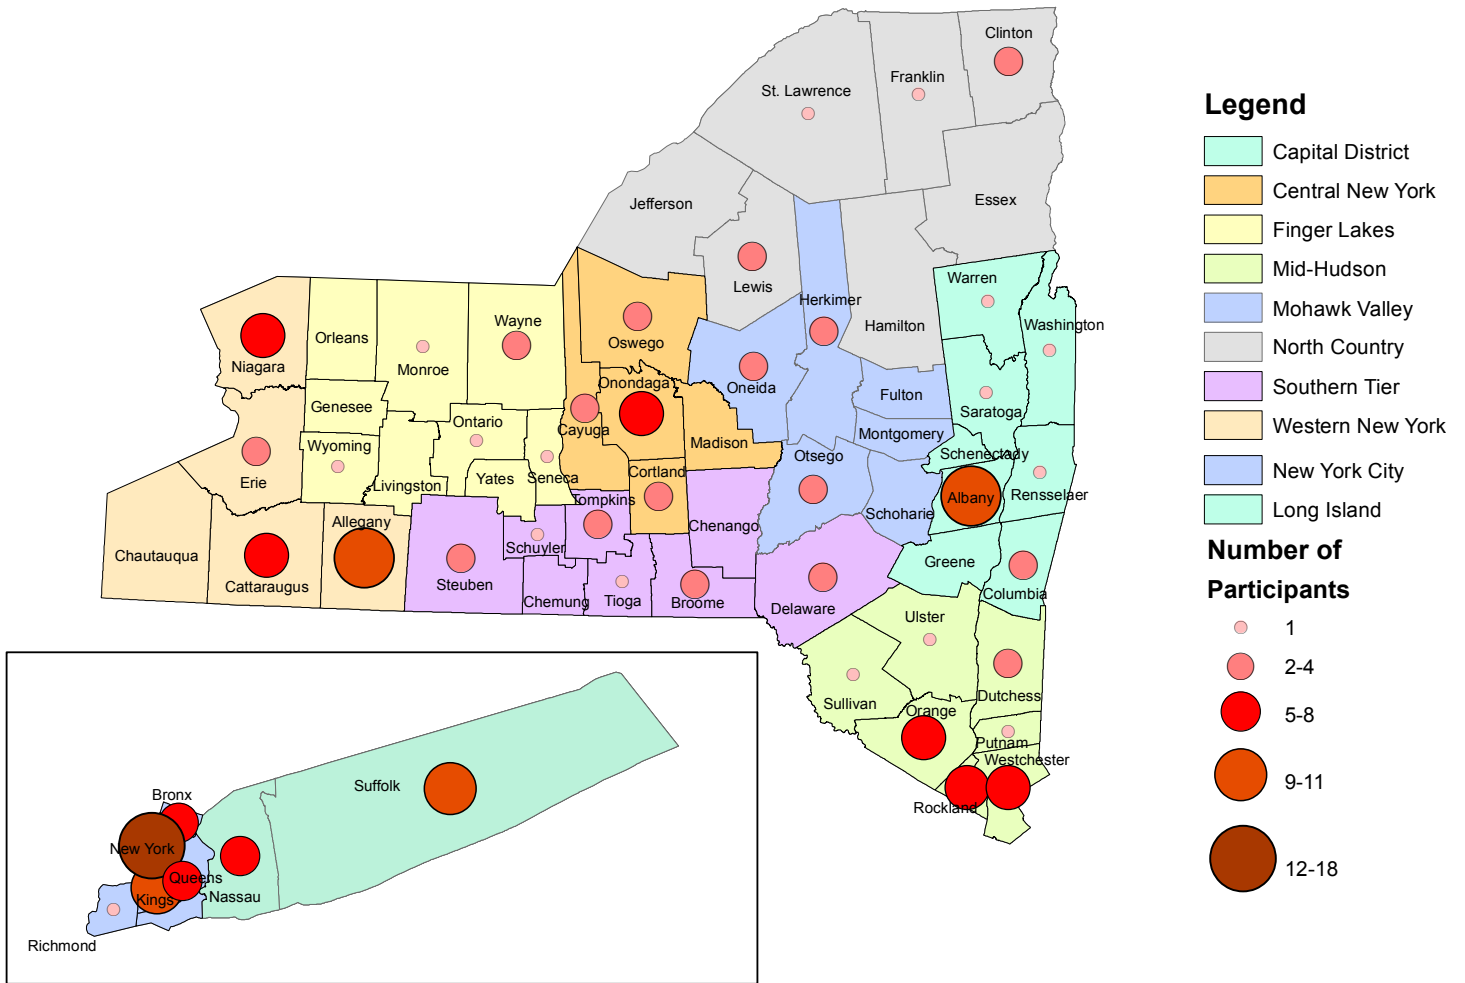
Clinton
Franklin
St. Lawrence
Jefferson
Essex
Lewis
Herkimer
Hamilton
Warren
Washington
Niagara
Orleans
Monroe
Wayne
Oswego
Oneida
Onondaga
Fulton
Saratoga
Genesee
Ontario
Cayuga
Madison
Montgomery
Wyoming
Erie
Livingston
Yates
Seneca
Cortland
Otsego
Schenectady
Albany
Rensselaer
Tompkins
Chenango
Schoharie
Allegany
Chautauqua
Cattaraugus
Steuben
Schuyler
Chemung
Tioga
Broome
Delaware
Greene
Columbia
Ulster
Sullivan
Dutchess
Orange
Putnam
Westchester
Rockland
Suffolk
Bronx
New York
Queens
Kings
Nassau
Richmond

Legend
Capital District
Central New York
Finger Lakes
Mid-Hudson
Mohawk Valley
North Country
Southern Tier
Western New York
New York City
Long Island
Number of Participants
1
2-4
5-8
9-11
12-18